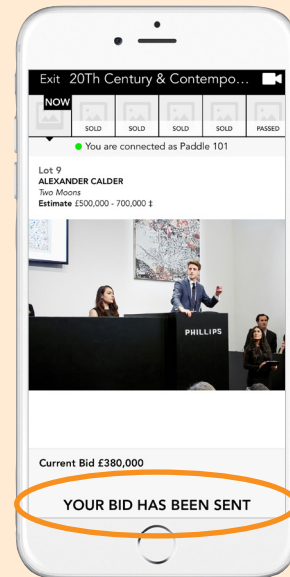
Exit 20Th Century & Contempo...

NOW

SOLD

SOLD

SOLD

SOLD

PASSED

You are connected as Paddle 101

Lot 9
ALEXANDER CALDER
Two Moons
Estimate £500,000 - 700,000 ‡

PHILLIPS

Current Bid £380,000

YOUR BID HAS BEEN SENT